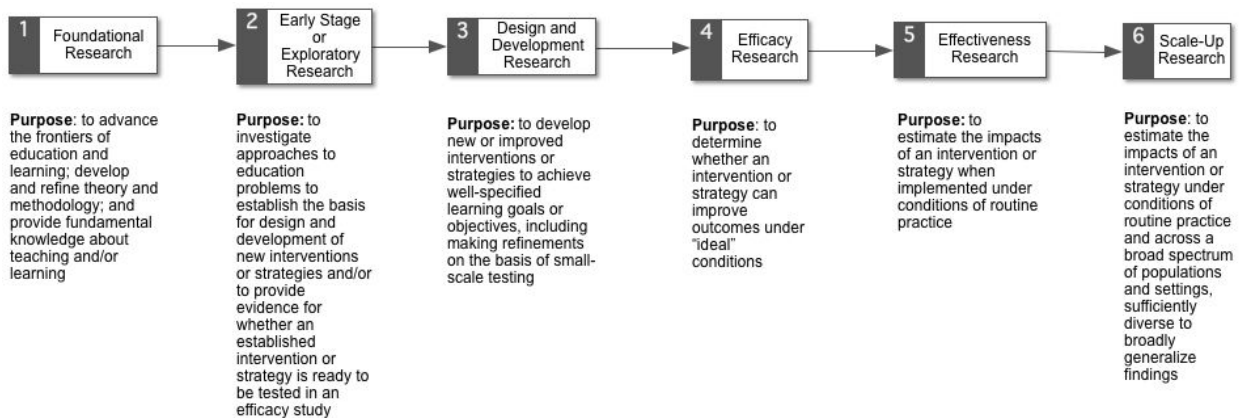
1 Foundational Research

Purpose: to advance the frontiers of education and learning; develop and refine theory and methodology; and provide fundamental knowledge about teaching and/or learning

2 Early Stage or Exploratory Research

Purpose: to investigate approaches to education problems to establish the basis for design and development of new interventions or strategies and/or to provide evidence for whether an established intervention or strategy is ready to be tested in an efficacy study

3 Design and Development Research

Purpose: to develop new or improved interventions or strategies to achieve well-specified learning goals or objectives, including making refinements on the basis of small-scale testing

4 Efficacy Research

Purpose: to determine whether an intervention or strategy can improve outcomes under "ideal" conditions

5 Effectiveness Research

Purpose: to estimate the impacts of an intervention or strategy when implemented under conditions of routine practice

6 Scale-Up Research

Purpose: to estimate the impacts of an intervention or strategy under conditions of routine practice and across a broad spectrum of populations and settings, sufficiently diverse to broadly generalize findings